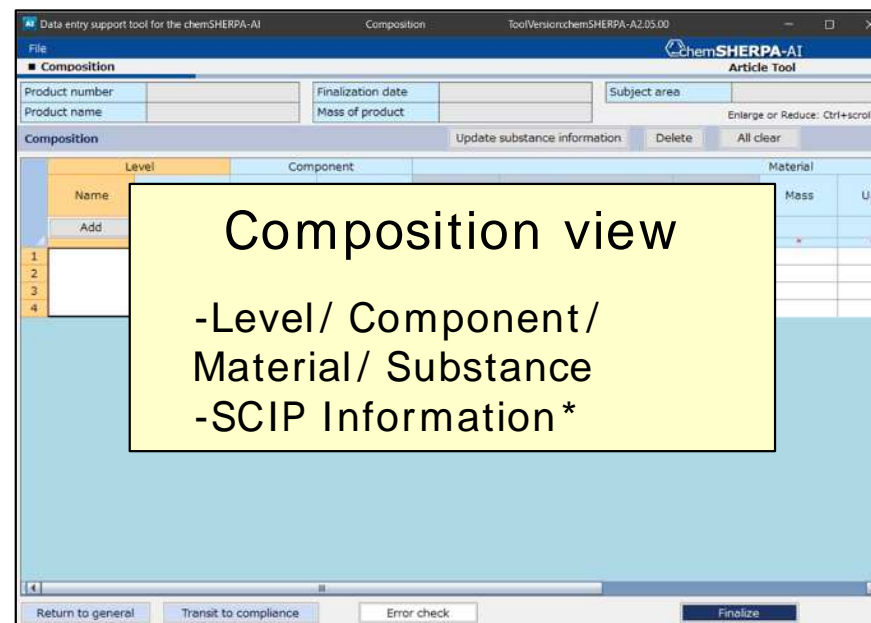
Data entry support tool for the chemSHERPA-AI Composition ToolVersion:chemSHERPA-A2.05.00

File

chemSHERPA-AI
Article Tool

■ Composition

| Product number | | Finalization date | | Subject area | |
|---|---|---|---|---|---|
| Product name | | Mass of product | | | |

Enlarge or Reduce: Ctrl+scrol

Composition

Update substance information Delete All clear

| | Level | Component | Material | |
|---|---|---|---|---|
| | Name | | Mass | U |
| | Add | | * | |
| 1 | | | | |
| 2 | | | | |
| 3 | | | | |
| 4 | | | | |

Composition view

-Level/ Component/ Material/ Substance
-SCIP Information*

Return to general Transit to compliance Error check Finalize